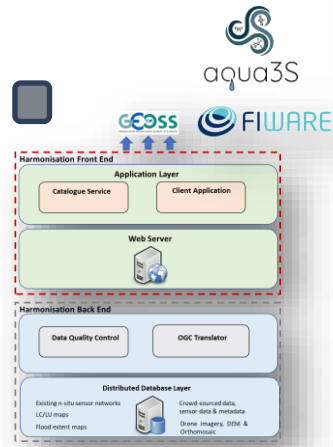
aqua3S

GEOSS

FIWARE

Harmonisation Front End

Application Layer

Catalogue Service

Client Application

Web Server

Harmonisation Back End

Data Quality Control

OGC Translator

Distributed Database Layer

Existing in-situ sensor networks
LC/LU maps
Flood extent maps

Crowd-sourced data, sensor data & metadata
Drone imagery, DEM & Orthomosaic